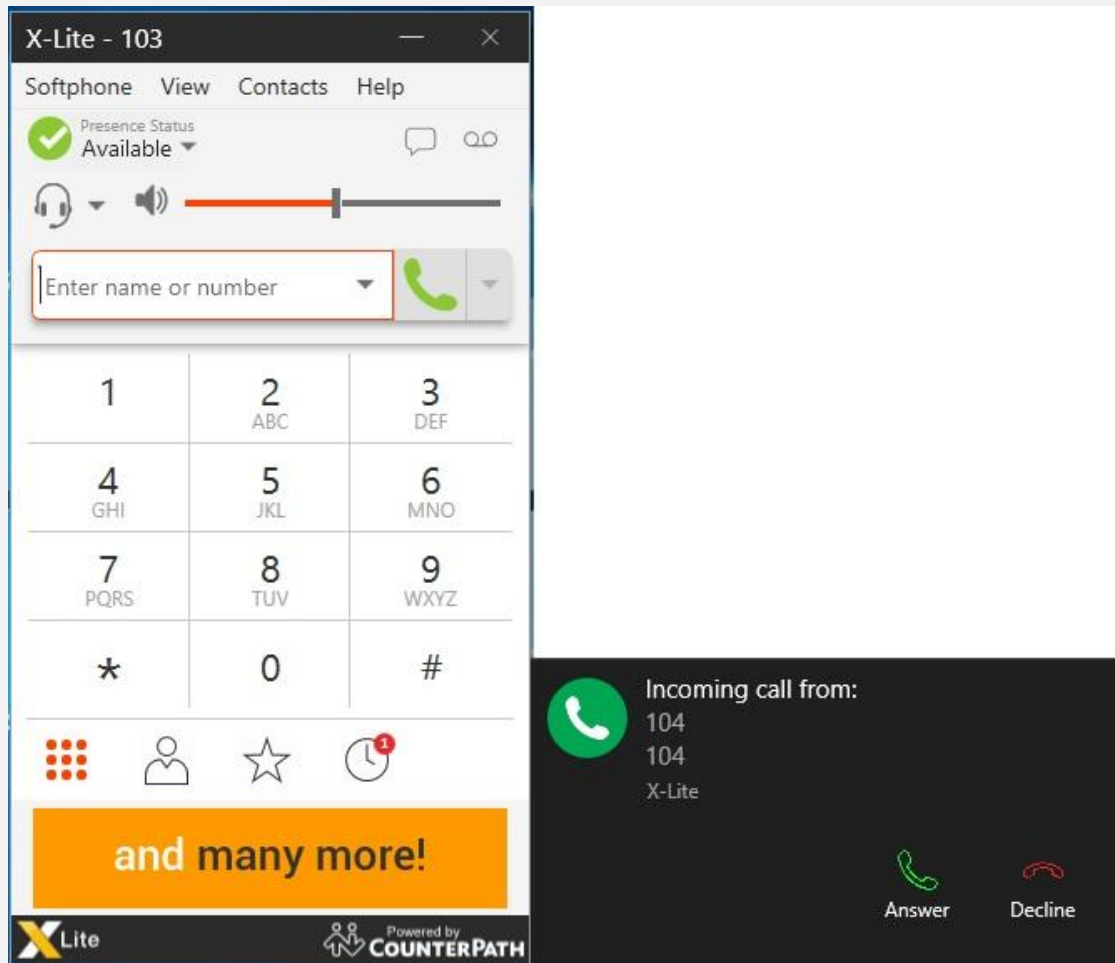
X-Lite - 103

Softphone View Contacts Help

Presence Status
Available

Enter name or number

| 1 | 2 ABC | 3 DEF |
|---|---|---|
| 4 GHI | 5 JKL | 6 MNO |
| 7 PQRS | 8 TUV | 9 WXYZ |
| * | 0 | # |

1

and many more!

X Lite

Powered by COUNTERPATH

Incoming call from:
104
104
X-Lite

Answer Decline